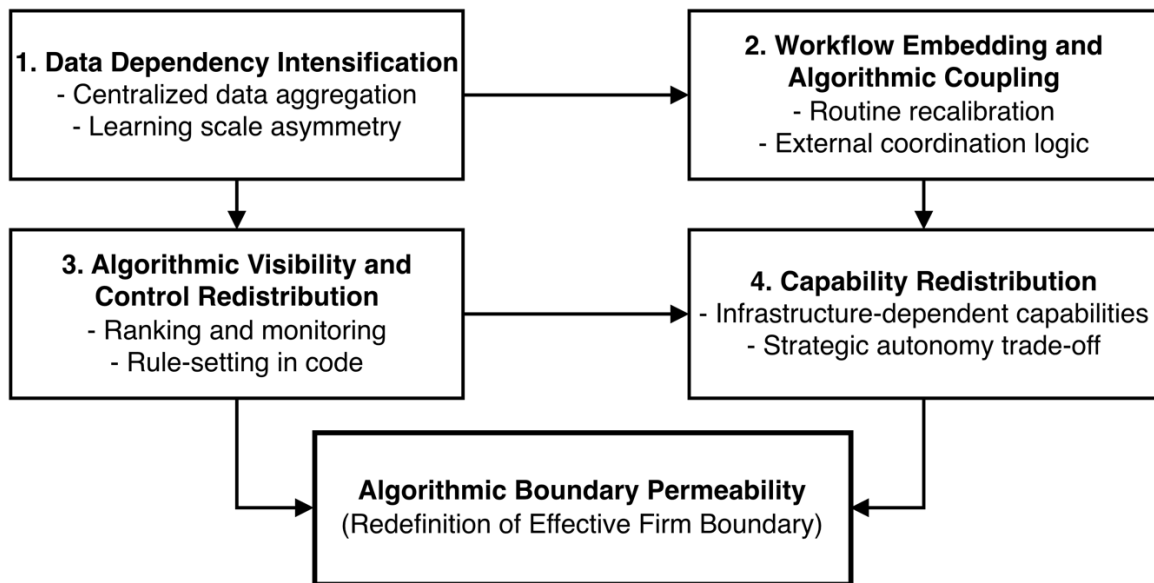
1. Data Dependency Intensification
- Centralized data aggregation
- Learning scale asymmetry

2. Workflow Embedding and Algorithmic Coupling
- Routine recalibration
- External coordination logic

3. Algorithmic Visibility and Control Redistribution
- Ranking and monitoring
- Rule-setting in code

4. Capability Redistribution
- Infrastructure-dependent capabilities
- Strategic autonomy trade-off

Algorithmic Boundary Permeability
(Redefinition of Effective Firm Boundary)